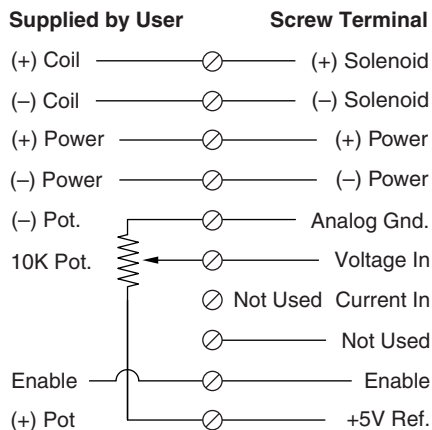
Supplied by User
Screw Terminal

(+) Coil
(+) Solenoid

(–) Coil
(–) Solenoid

(+) Power
(+) Power

(–) Power
(–) Power

(–) Pot.
Analog Gnd.

10K Pot.
Voltage In

Not Used Current In

Not Used

Enable
Enable

(+) Pot
+5V Ref.